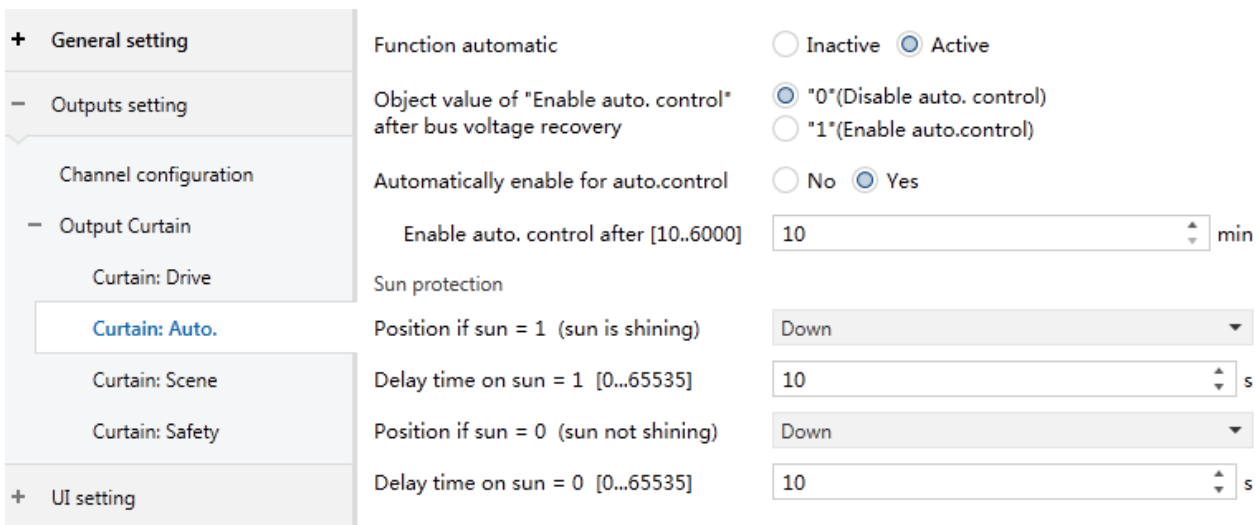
+ General setting

− Outputs setting

Channel configuration

− Output Curtain

Curtain: Drive

Curtain: Auto.

Curtain: Scene

Curtain: Safety

+ UI setting

Function automatic Inactive Active

Object value of "Enable auto. control" after bus voltage recovery "0"(Disable auto. control) "1"(Enable auto.control)

Automatically enable for auto.control No Yes

Enable auto. control after [10..6000] 10 min

Sun protection

Position if sun = 1 (sun is shining) Down

Delay time on sun = 1 [0...65535] 10 s

Position if sun = 0 (sun not shining) Down

Delay time on sun = 0 [0...65535] 10 s